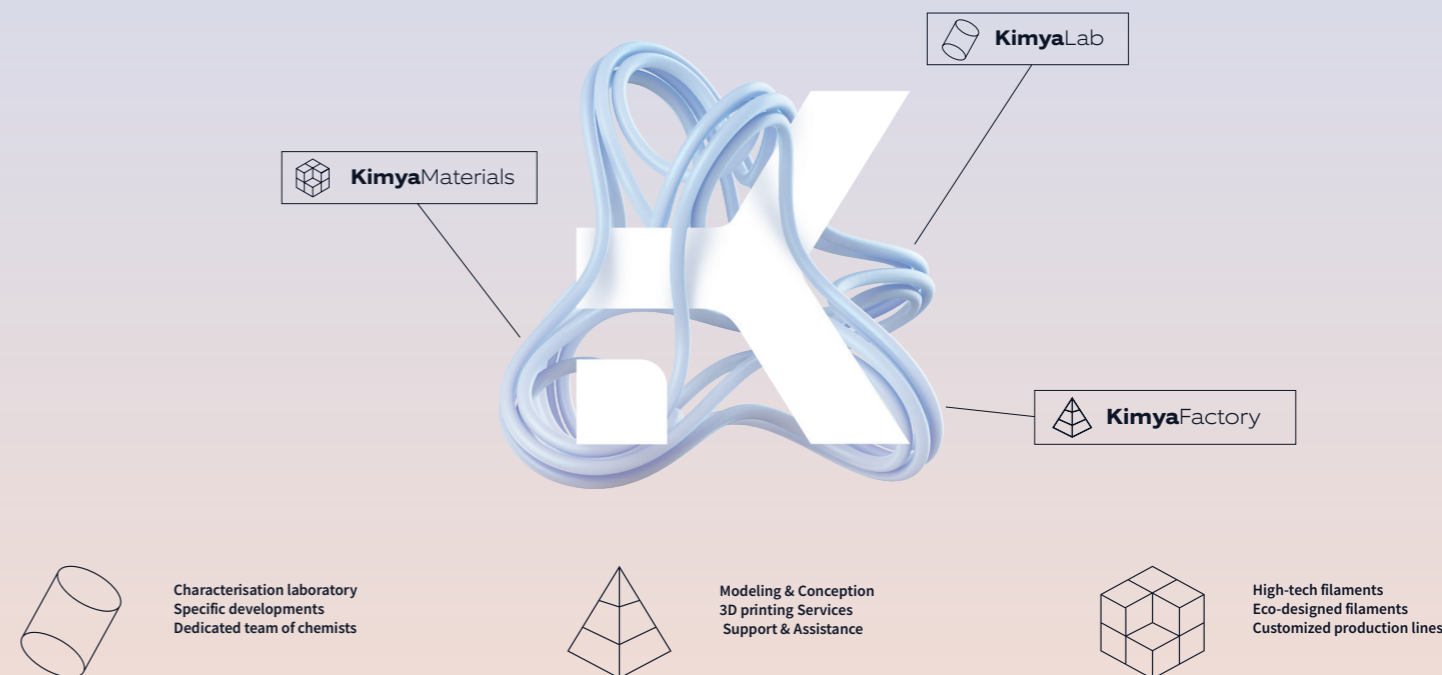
KimyaLab

KimyaMaterials

KimyaFactory

Characterisation laboratory
Specific developments
Dedicated team of chemists

Modeling & Conception
3D printing Services
Support & Assistance

High-tech filaments
Eco-designed filaments
Customized production lines